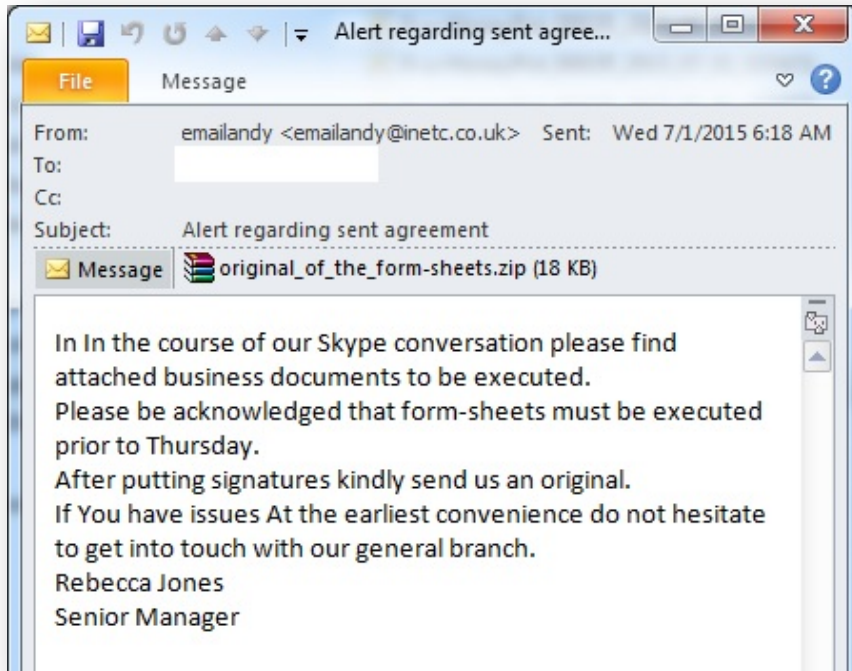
Alert regarding sent agree...

File
Message

From: emailandy <emailandy@inetc.co.uk> Sent: Wed 7/1/2015 6:18 AM
To:
Cc:
Subject: Alert regarding sent agreement

Message
original_of_the_form-sheets.zip (18 KB)

In In the course of our Skype conversation please find attached business documents to be executed.
Please be acknowledged that form-sheets must be executed prior to Thursday.
After putting signatures kindly send us an original.
If You have issues At the earliest convenience do not hesitate to get into touch with our general branch.
Rebecca Jones
Senior Manager